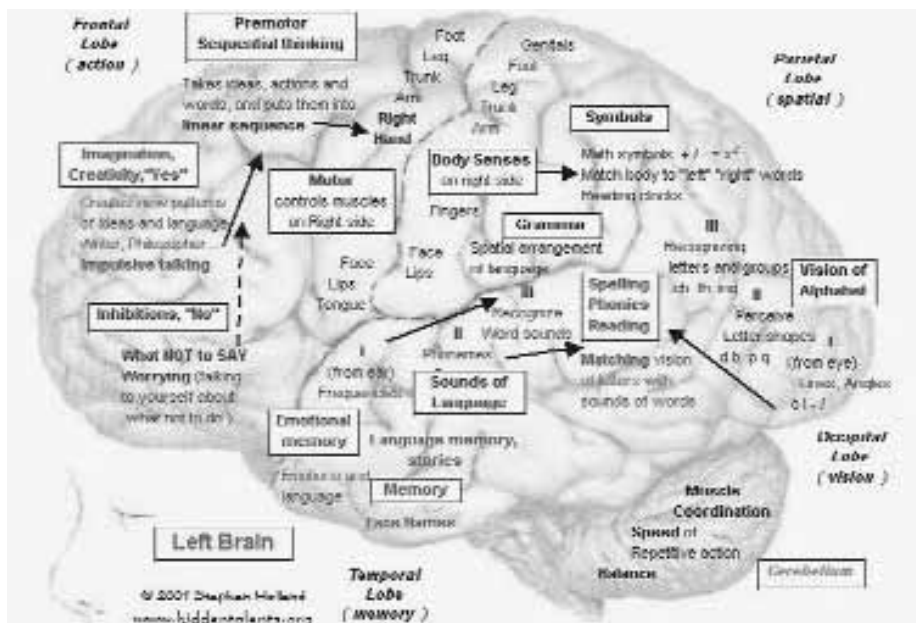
Frontal Lobe ( action )

Premotor
Sequential thinking

Takes ideas, actions and words, and puts them into linear sequence

Foot
Leg
Trunk
Arm
Right Hand

Genitals
Foot
Leg
Trunk
Arm

Parietal Lobe ( spatial )

Imagination, Creativity,"Yes"

Creates new patterns of ideas and language
Writer, Philosopher
Impulsive talking

Motor
controls muscles on Right side

Body Senses
on right side

Fingers

Symbols

Math symbols: + / = $x^2$
Match body to "left" "right" words
Reading clocks

Grammar
Spatial arrangement of language

Face
Lips

Face
Lips
Tongue

III
Recognizing letters and groups
ch th ing

Vision of Alphabet

Inhibitions, "No"

What NOT to SAY
Worrying (talking to yourself about what not to do)

III
Recognize Word sounds

Spelling
Phonics
Reading

II
Perceive Letter shapes
d b p q

I
(from eye)
Lines, Angles
o l - /

II
Phonemes

I
(from ear)
Frequencies

Sounds of Language

Matching vision of letters with sounds of words

Emotional memory

Language memory, stories

Occipital Lobe ( vision )

Emotions and language

Memory

Face Names

Muscle Coordination

Speed of Repetitive action

Balance

Cerebellum

Left Brain

© 2001 Stephen Holland
www.hiddentalents.org

Temporal Lobe ( memory )